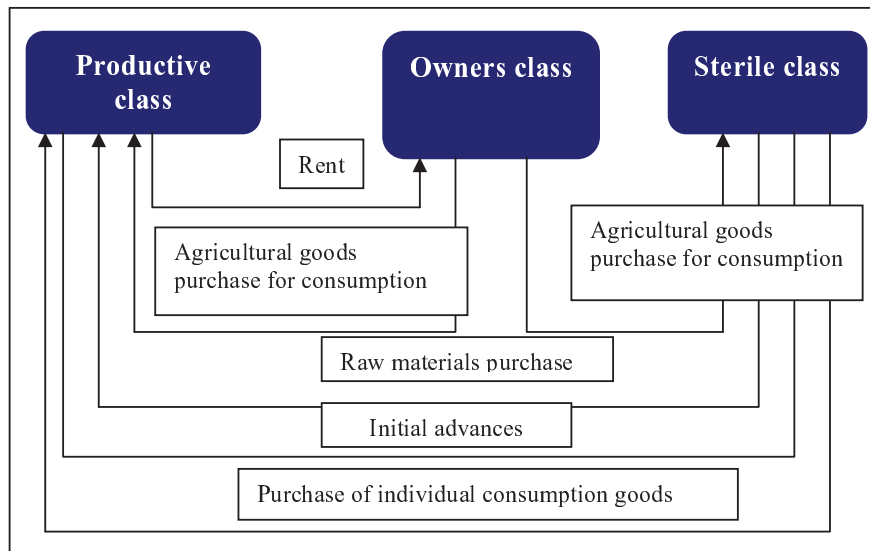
Productive class

Owners class

Sterile class

Rent

Agricultural goods purchase for consumption

Agricultural goods purchase for consumption

Raw materials purchase

Initial advances

Purchase of individual consumption goods